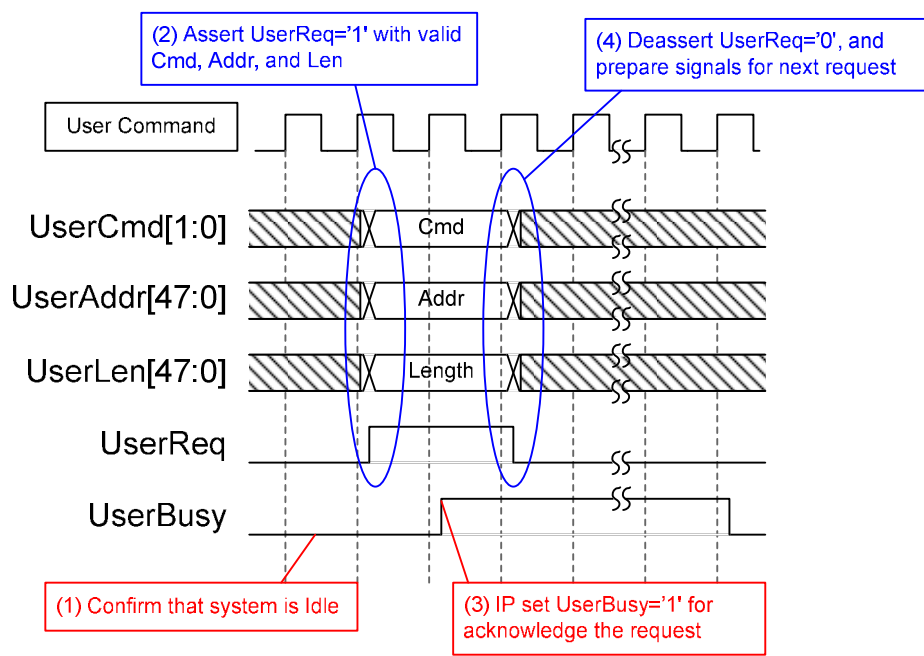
(2) Assert UserReq='1' with valid Cmd, Addr, and Len

(4) Deassert UserReq='0', and prepare signals for next request

User Command

UserCmd[1:0]

Cmd

UserAddr[47:0]

Addr

UserLen[47:0]

Length

UserReq

UserBusy

(1) Confirm that system is Idle

(3) IP set UserBusy='1' for acknowledge the request